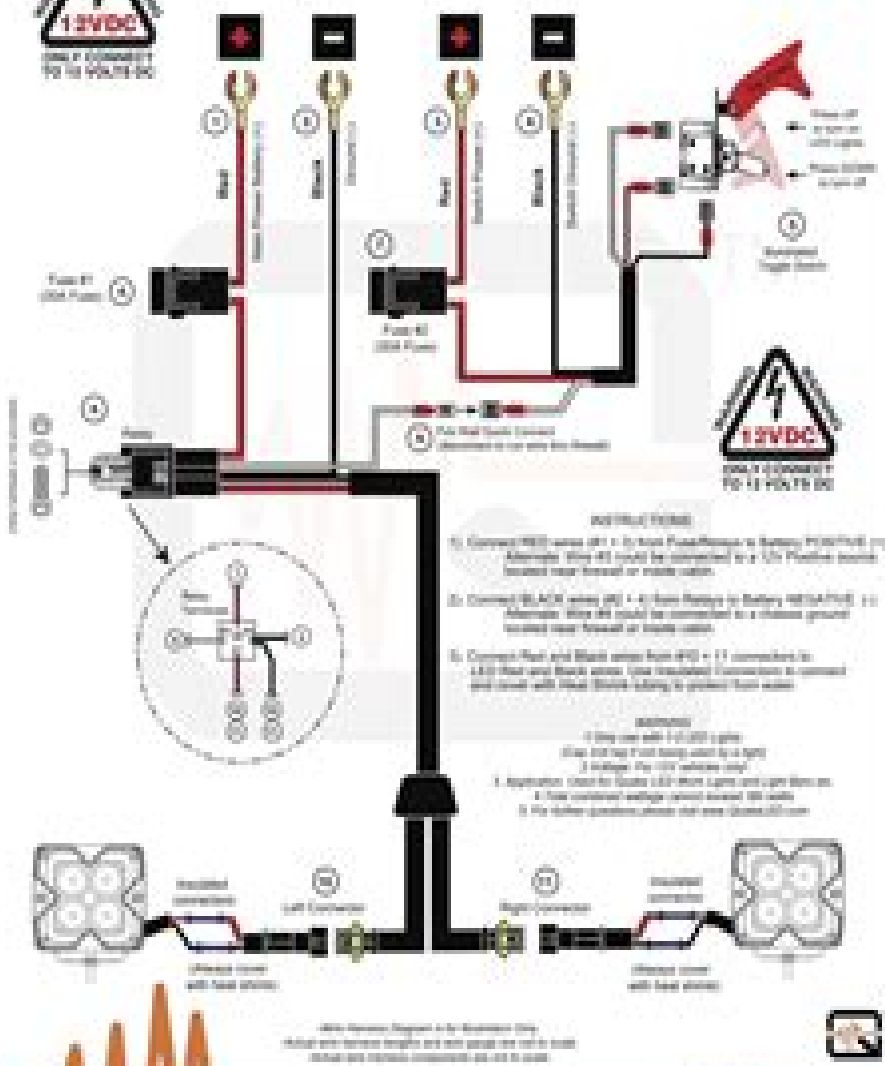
12VDC
ONLY CONNECT TO 12 VOLTS DC

+
−
+
−

Red
Black
Red
Black

Fuse #1
(30A Fuse)

Fuse #2
(30A Fuse)

Illuminated Toggle Switch

Relay

12VDC
ONLY CONNECT TO 12 VOLTS DC

INSTRUCTIONS

1. Connect RED wires (#1 + 3) from Fuse/Relays to Battery POSITIVE (+) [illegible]

2. Connect BLACK wires (#2 + 4) from Relays to Battery NEGATIVE (-) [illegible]

3. Connect Red and Black wires from (#10 + 11) connectors to LED Red and Black wires. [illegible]

WARNING
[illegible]

Insulated connectors
Left Connector
Right Connector
Insulated connectors
Always cover with heat shrink
Always cover with heat shrink

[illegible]